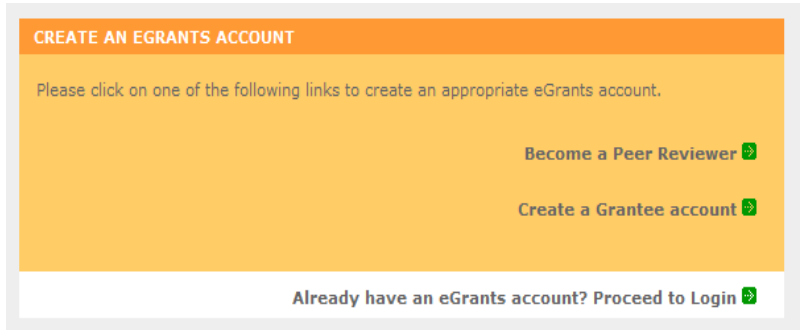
CREATE AN EGRANTS ACCOUNT

Please click on one of the following links to create an appropriate eGrants account.

Become a Peer Reviewer

Create a Grantee account

Already have an eGrants account? Proceed to Login